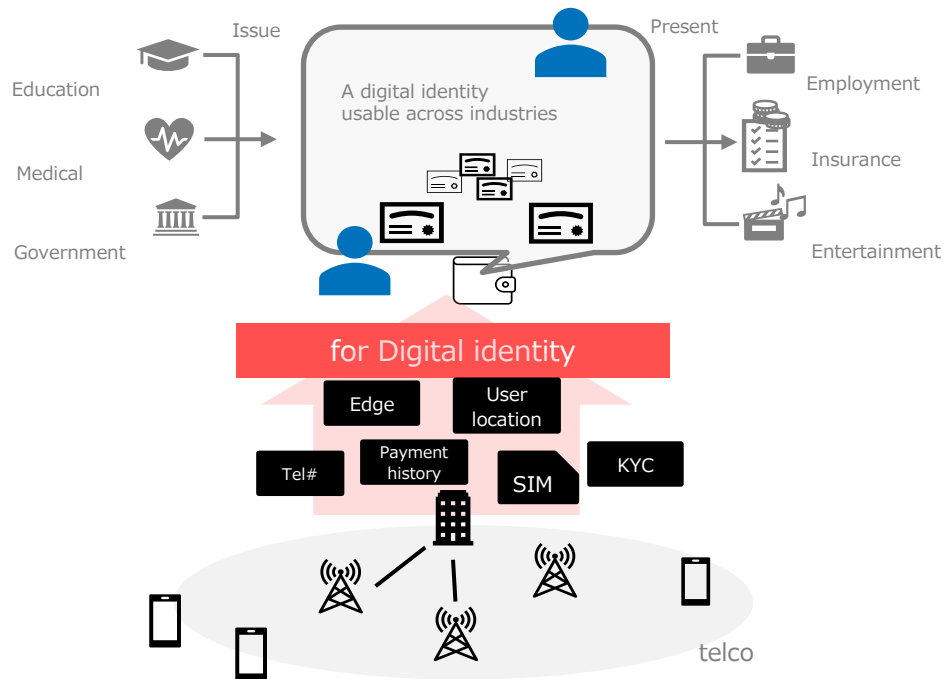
Issue

Education

Medical

Government

A digital identity usable across industries

Present

Employment

Insurance

Entertainment

for Digital identity

Edge

User location

Tel#

Payment history

SIM

KYC

telco